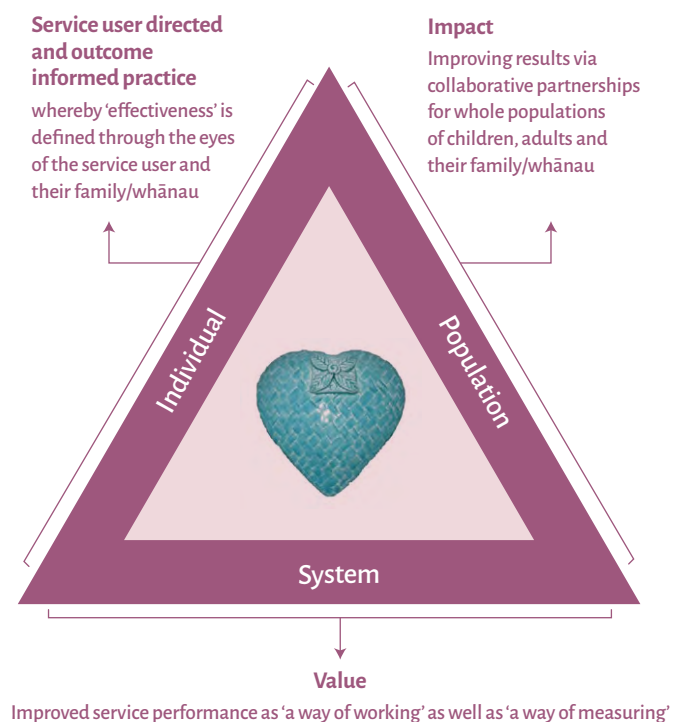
**Service user directed and outcome informed practice**
whereby 'effectiveness' is defined through the eyes of the service user and their family/whānau

**Impact**
Improving results via collaborative partnerships for whole populations of children, adults and their family/whānau

Individual

Population

System

**Value**
Improved service performance as 'a way of working' as well as 'a way of measuring'